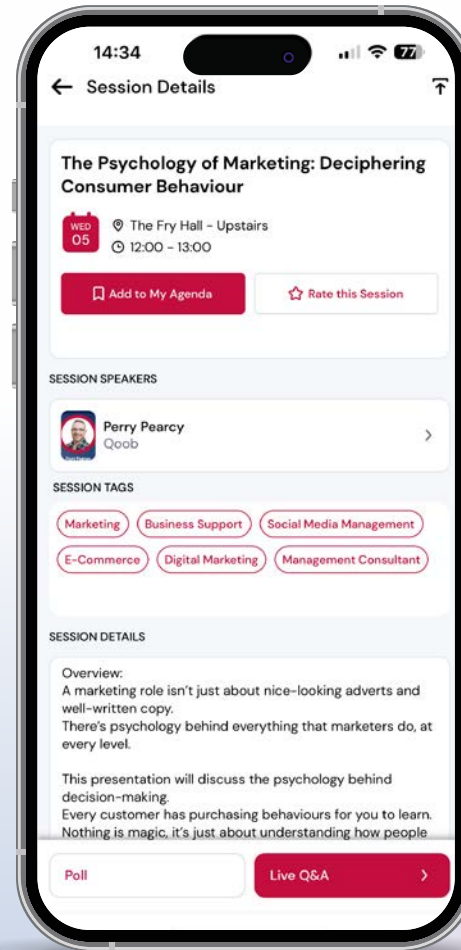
14:34

77

Session Details

The Psychology of Marketing: Deciphering Consumer Behaviour

WED 05

The Fry Hall - Upstairs

12:00 - 13:00

Add to My Agenda

Rate this Session

SESSION SPEAKERS

Perry Pearcy
Qoob

SESSION TAGS

Marketing
Business Support
Social Media Management
E-Commerce
Digital Marketing
Management Consultant

SESSION DETAILS

Overview:
A marketing role isn't just about nice-looking adverts and well-written copy.
There's psychology behind everything that marketers do, at every level.

This presentation will discuss the psychology behind decision-making.
Every customer has purchasing behaviours for you to learn.
Nothing is magic, it's just about understanding how people

Poll

Live Q&A